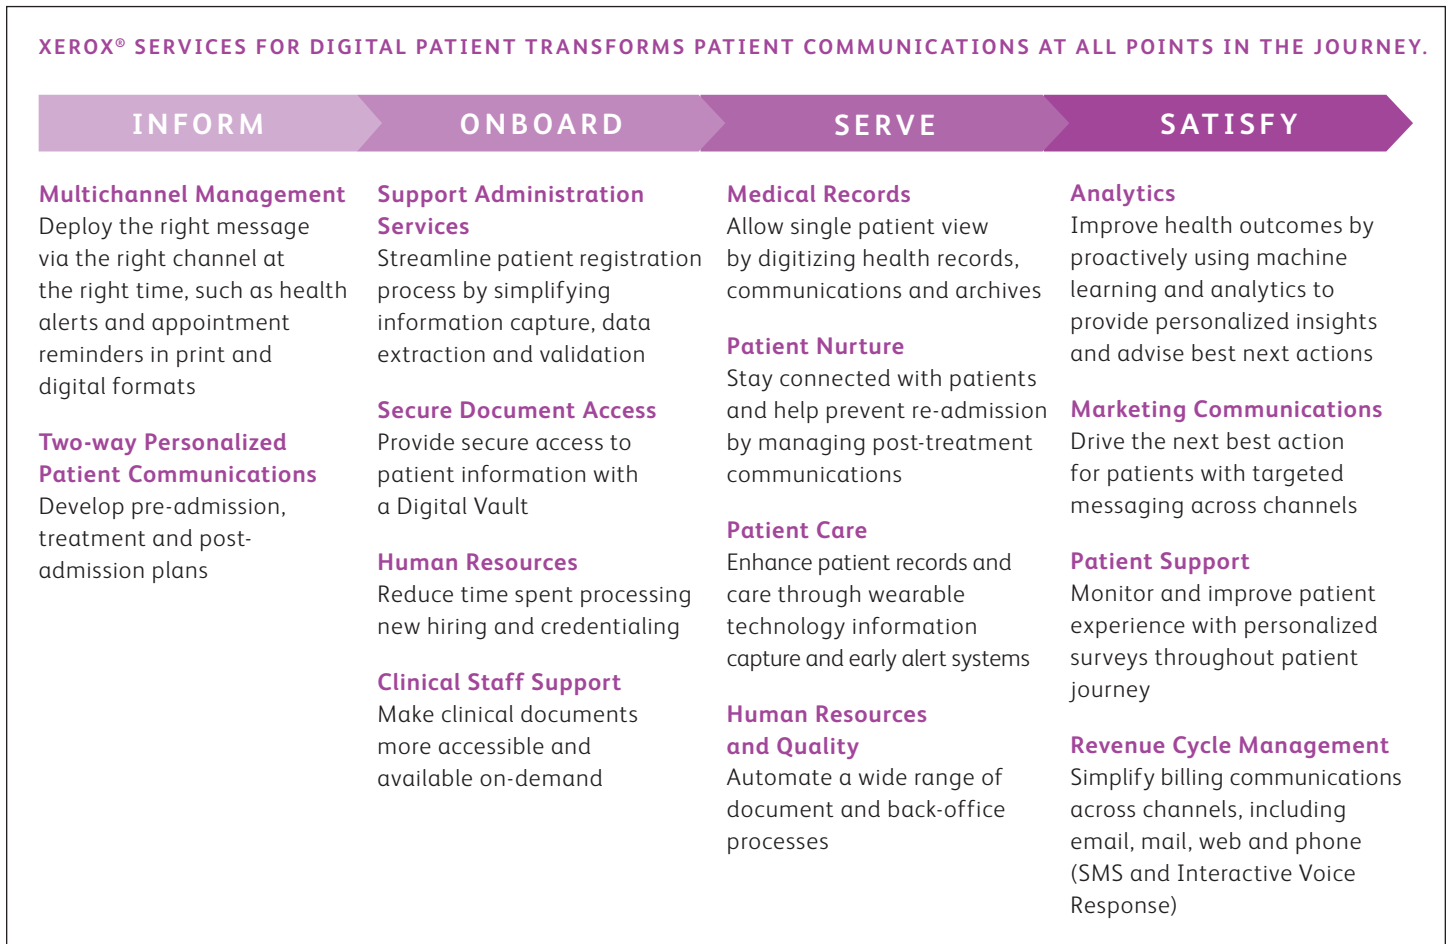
XEROX® SERVICES FOR DIGITAL PATIENT TRANSFORMS PATIENT COMMUNICATIONS AT ALL POINTS IN THE JOURNEY.

INFORM

Multichannel Management
Deploy the right message via the right channel at the right time, such as health alerts and appointment reminders in print and digital formats

Two-way Personalized Patient Communications
Develop pre-admission, treatment and post-admission plans

ONBOARD

Support Administration Services
Streamline patient registration process by simplifying information capture, data extraction and validation

Secure Document Access
Provide secure access to patient information with a Digital Vault

Human Resources
Reduce time spent processing new hiring and credentialing

Clinical Staff Support
Make clinical documents more accessible and available on-demand

SERVE

Medical Records
Allow single patient view by digitizing health records, communications and archives

Patient Nurture
Stay connected with patients and help prevent re-admission by managing post-treatment communications

Patient Care
Enhance patient records and care through wearable technology information capture and early alert systems

Human Resources and Quality
Automate a wide range of document and back-office processes

SATISFY

Analytics
Improve health outcomes by proactively using machine learning and analytics to provide personalized insights and advise best next actions

Marketing Communications
Drive the next best action for patients with targeted messaging across channels

Patient Support
Monitor and improve patient experience with personalized surveys throughout patient journey

Revenue Cycle Management
Simplify billing communications across channels, including email, mail, web and phone (SMS and Interactive Voice Response)